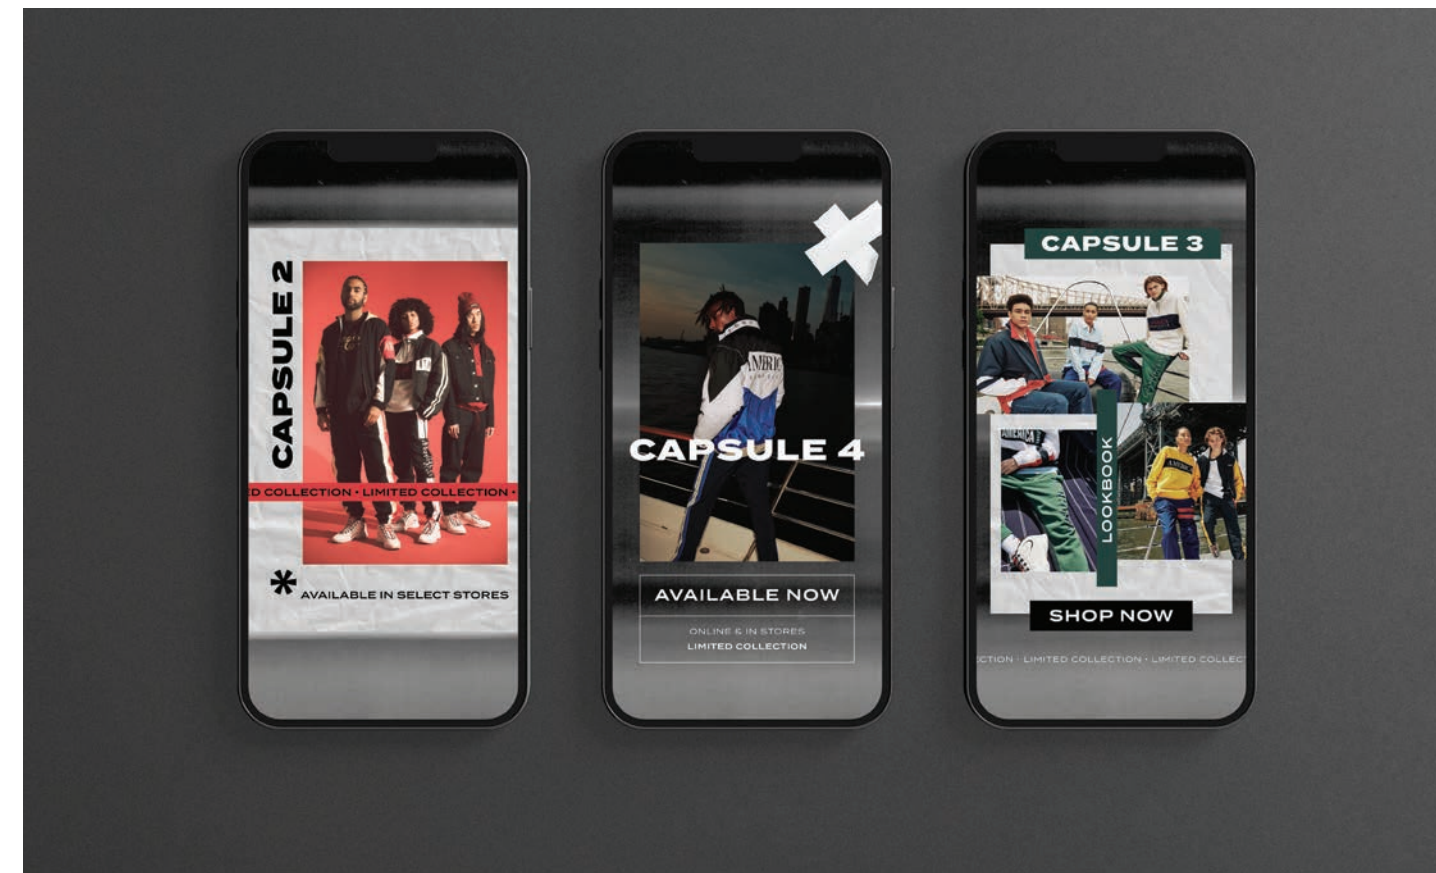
CAPSULE 2

D COLLECTION • LIMITED COLLECTION •

✱ AVAILABLE IN SELECT STORES

CAPSULE 4

AVAILABLE NOW

ONLINE & IN STORES
LIMITED COLLECTION

CAPSULE 3

LOOKBOOK

SHOP NOW

CTION · LIMITED COLLECTION · LIMITED COLLEC